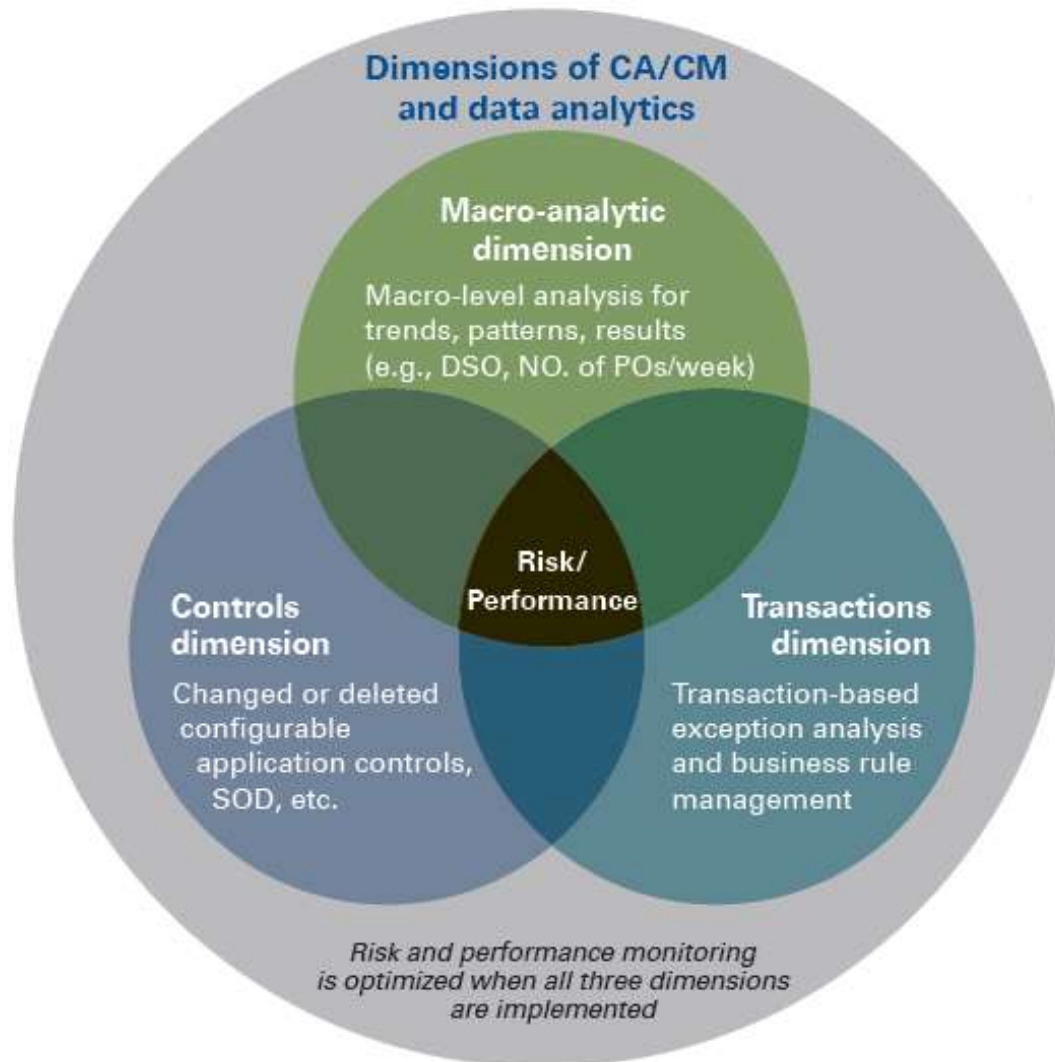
Dimensions of CA/CM and data analytics

Macro-analytic dimension

Macro-level analysis for trends, patterns, results (e.g., DSO, NO. of POs/week)

Risk/ Performance

Controls dimension

Changed or deleted configurable application controls, SOD, etc.

Transactions dimension

Transaction-based exception analysis and business rule management

Risk and performance monitoring is optimized when all three dimensions are implemented